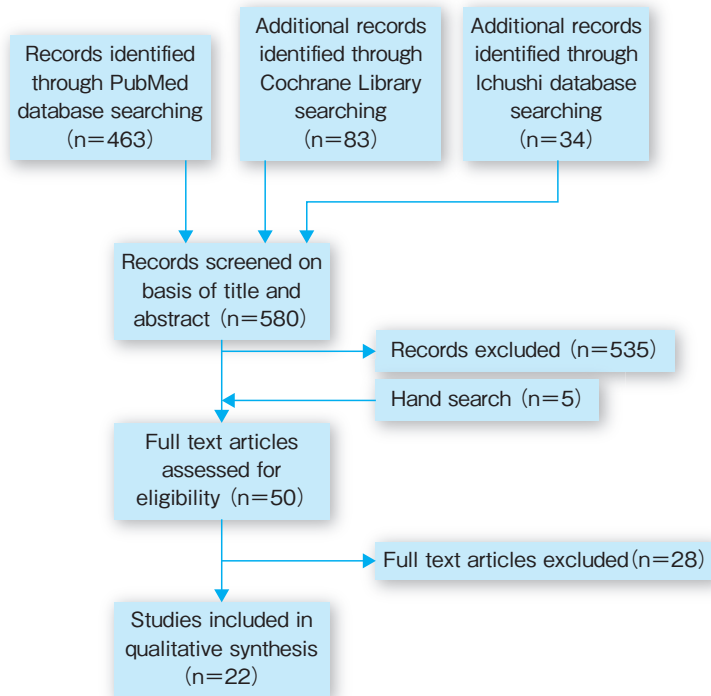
Records identified through PubMed database searching (n=463)

Additional records identified through Cochrane Library searching (n=83)

Additional records identified through Ichushi database searching (n=34)

Records screened on basis of title and abstract (n=580)

Records excluded (n=535)

Hand search (n=5)

Full text articles assessed for eligibility (n=50)

Full text articles excluded (n=28)

Studies included in qualitative synthesis (n=22)